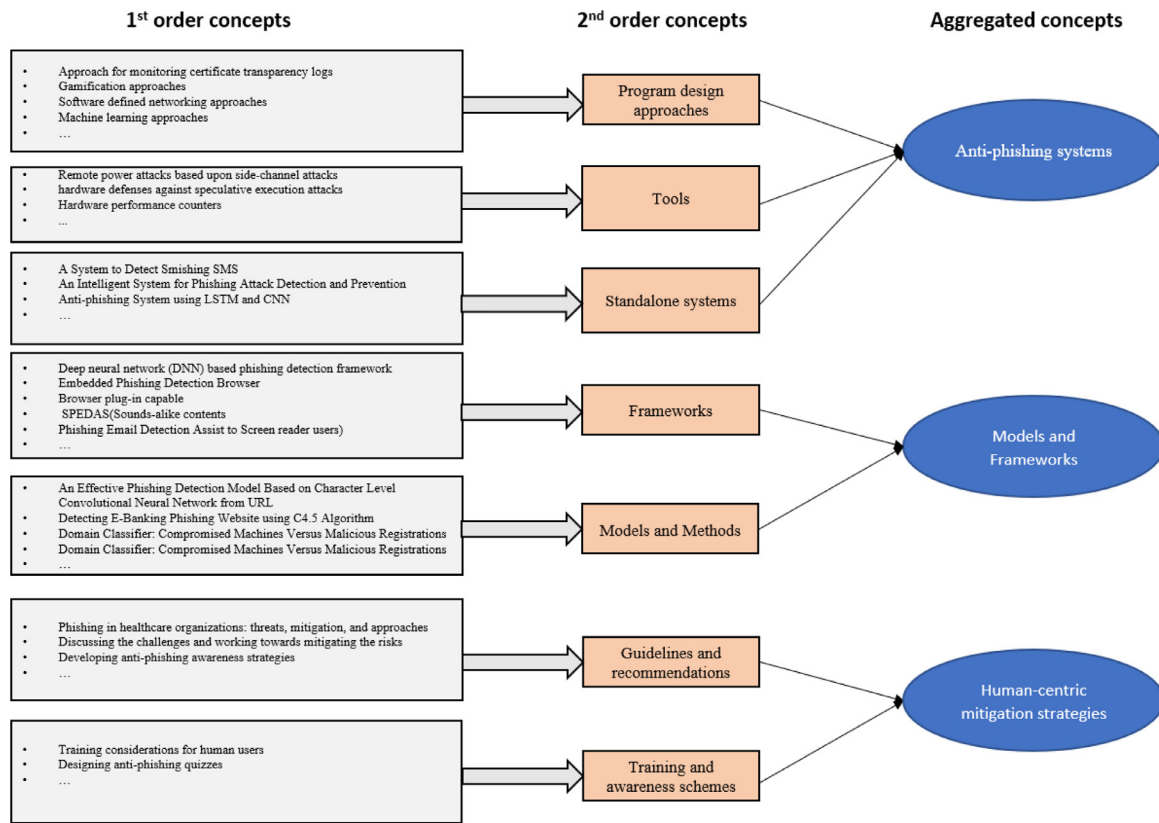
1$^{st}$ order concepts

2$^{nd}$ order concepts

Aggregated concepts

- Approach for monitoring certificate transparency logs
- Gamification approaches
- Software defined networking approaches
- Machine learning approaches
- …

Program design approaches

- Remote power attacks based upon side-channel attacks
- hardware defenses against speculative execution attacks
- Hardware performance counters
- ...

Tools

Anti-phishing systems

- A System to Detect Smishing SMS
- An Intelligent System for Phishing Attack Detection and Prevention
- Anti-phishing System using LSTM and CNN
- …

Standalone systems

- Deep neural network (DNN) based phishing detection framework
- Embedded Phishing Detection Browser
- Browser plug-in capable
- SPEDAS(Sounds-alike contents
- Phishing Email Detection Assist to Screen reader users)
- …

Frameworks

Models and Frameworks

- An Effective Phishing Detection Model Based on Character Level Convolutional Neural Network from URL
- Detecting E-Banking Phishing Website using C4.5 Algorithm
- Domain Classifier: Compromised Machines Versus Malicious Registrations
- Domain Classifier: Compromised Machines Versus Malicious Registrations
- …

Models and Methods

- Phishing in healthcare organizations: threats, mitigation, and approaches
- Discussing the challenges and working towards mitigating the risks
- Developing anti-phishing awareness strategies
- …

Guidelines and recommendations

Human-centric mitigation strategies

- Training considerations for human users
- Designing anti-phishing quizzes
- …

Training and awareness schemes